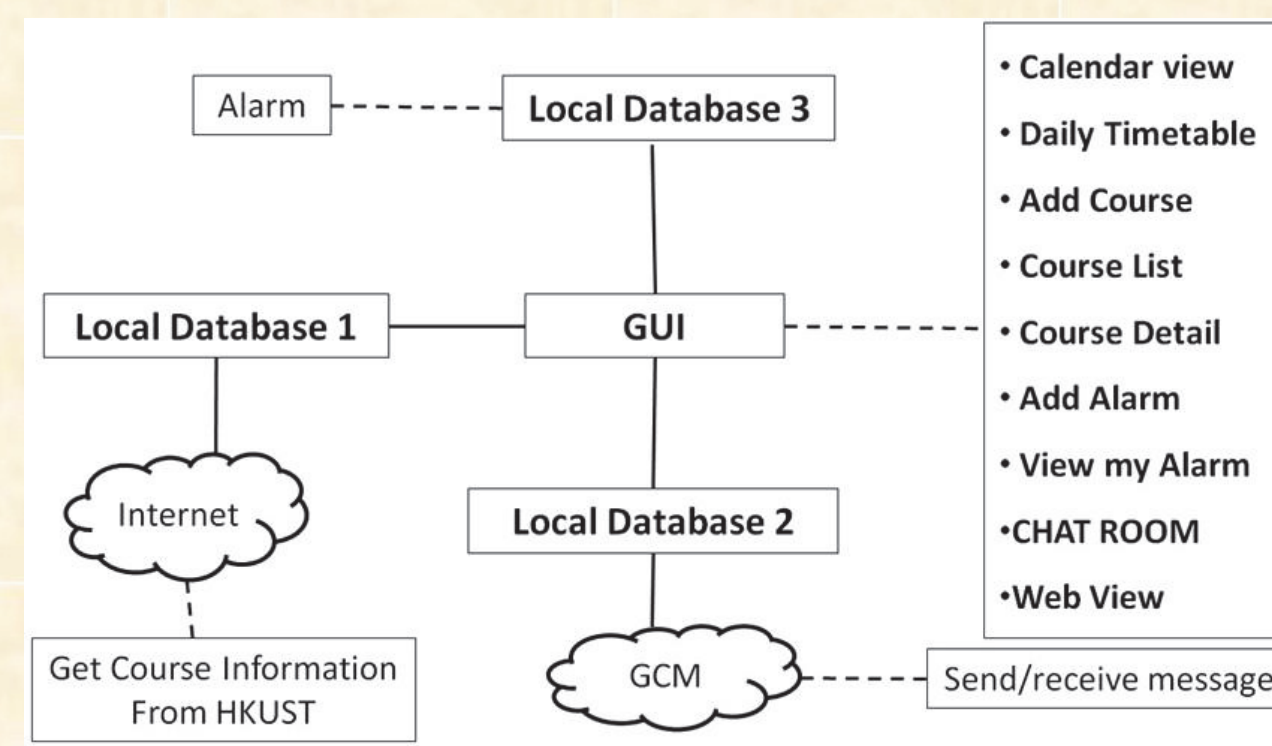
Alarm

Local Database 3

• Calendar view
• Daily Timetable
• Add Course
• Course List
• Course Detail
• Add Alarm
• View my Alarm
•CHAT ROOM
•Web View

Local Database 1

GUI

Internet

Local Database 2

Get Course Information From HKUST

GCM

Send/receive message